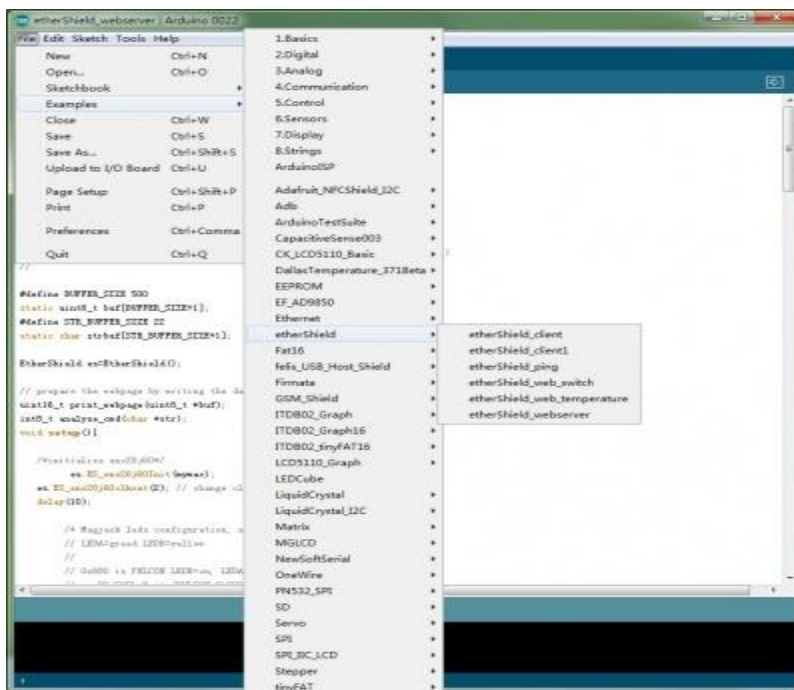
etherShield_webserver | Arduino 0022

File Edit Sketch Tools Help

New Ctrl+N
Open... Ctrl+O
Sketchbook
Examples
Close Ctrl+W
Save Ctrl+S
Save As... Ctrl+Shift+S
Upload to I/O Board Ctrl+U
Page Setup Ctrl+Shift+P
Print Ctrl+P
Preferences Ctrl+Comma
Quit Ctrl+Q

1.Basics
2.Digital
3.Analog
4.Communication
5.Control
6.Sensors
7.Display
8.Strings
ArduinoISP
Adafruit_NFCShield_I2C
Adb
ArduinoTestSuite
CapacitiveSense003
CK_LCD5110_Basic
DallasTemperature_371Beta
EEPROM
EF_AD9850
Ethernet
etherShield
Fat16
felis_USB_Host_Shield
Firmata
GSM_Shield
ITDB02_Graph
ITDB02_Graph16
ITDB02_tinyFAT16
LCD5110_Graph
LEDCube
LiquidCrystal
LiquidCrystal_I2C
Matrix
MGLCD
NewSoftSerial
OneWire
PN532_SPI
SD
Servo
SPI
SPI_IIC_LCD
Stepper
tinyFAT

etherShield_client
etherShield_client1
etherShield_ping
etherShield_web_switch
etherShield_web_temperature
etherShield_webserver

//

#define BUFFER_SIZE 500
static uint8_t buf[BUFFER_SIZE+1];
#define STR_BUFFER_SIZE 22
static char strbuf[STR_BUFFER_SIZE+1];

EtherShield es=EtherShield();

// prepare the webpage by writing the da
uint16_t print_webpage(uint8_t *buf);
int8_t analyse_cmd(char *str);
void setup(){

/*initialize enc28j60*/
es.ES_enc28j60Init(mymac);
es.ES_enc28j60clkout(2); // change cl
delay(10);

/* Magjack leds configuration, s
// LEDA=greed LEDB=yellow
//
// 0x880 is PHLCON LEDB=on, LEDA
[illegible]